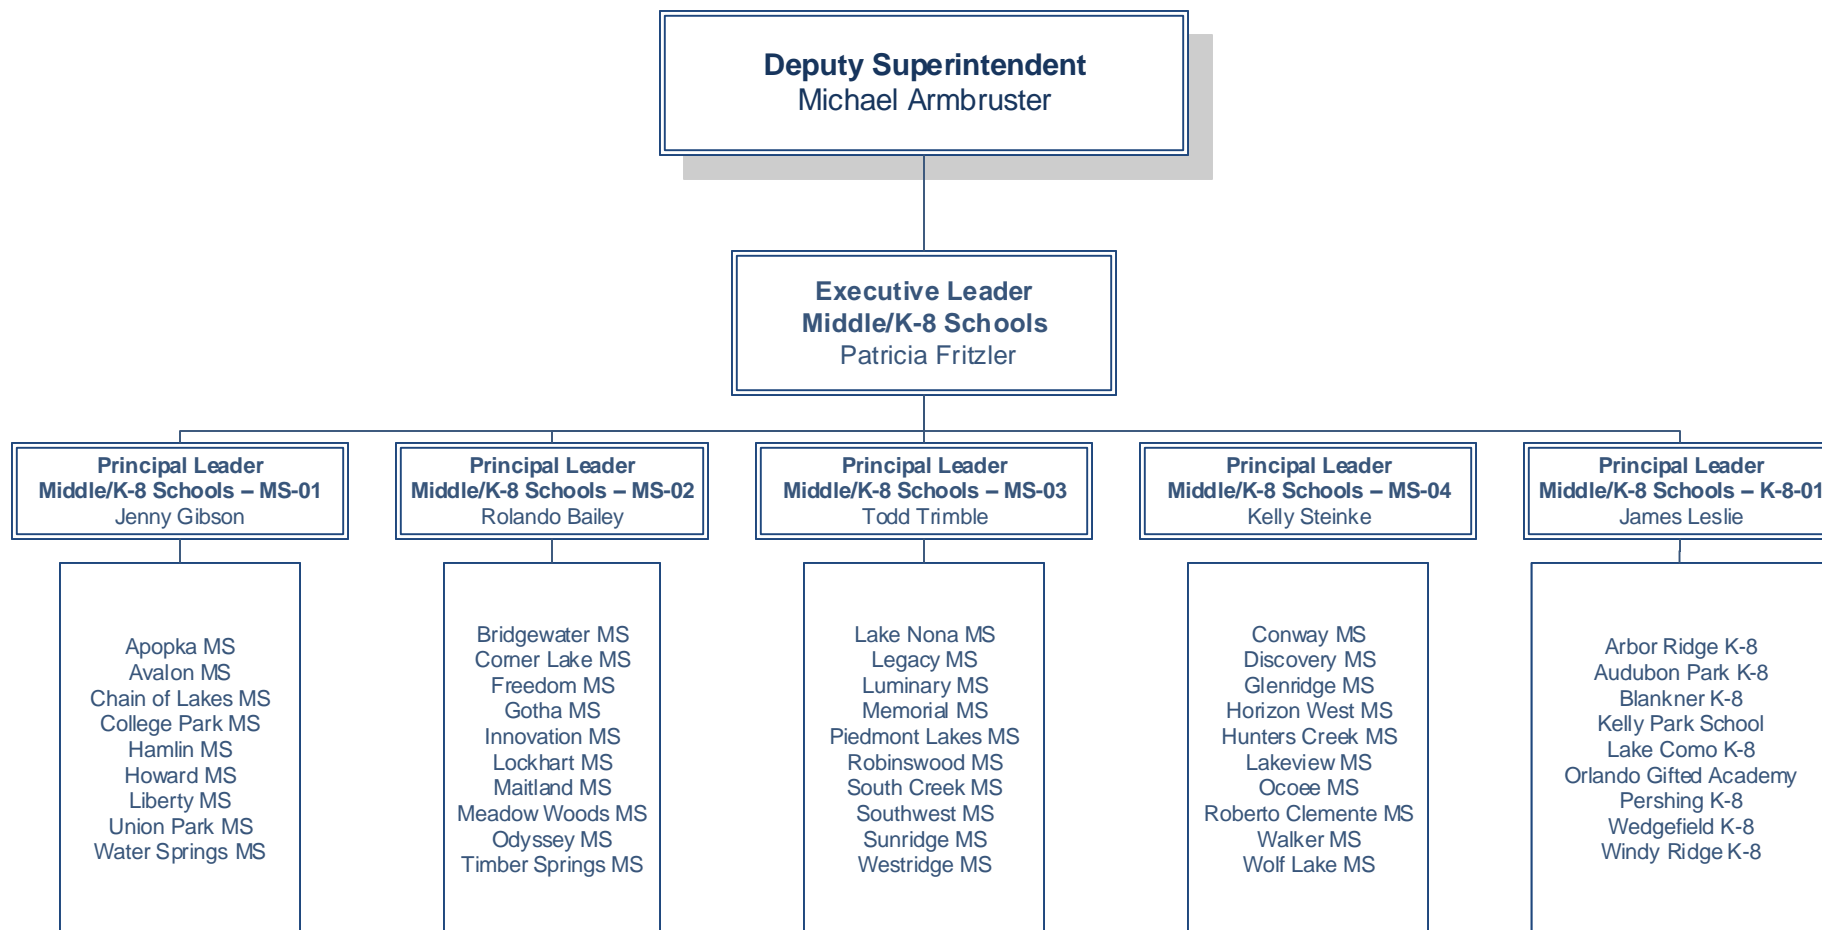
Deputy Superintendent
Michael Armbruster

Executive Leader
Middle/K-8 Schools
Patricia Fritzler

Principal Leader
Middle/K-8 Schools – MS-01
Jenny Gibson

Principal Leader
Middle/K-8 Schools – MS-02
Rolando Bailey

Principal Leader
Middle/K-8 Schools – MS-03
Todd Trimble

Principal Leader
Middle/K-8 Schools – MS-04
Kelly Steinke

Principal Leader
Middle/K-8 Schools – K-8-01
James Leslie

Apopka MS
Avalon MS
Chain of Lakes MS
College Park MS
Hamlin MS
Howard MS
Liberty MS
Union Park MS
Water Springs MS

Bridgewater MS
Corner Lake MS
Freedom MS
Gotha MS
Innovation MS
Lockhart MS
Maitland MS
Meadow Woods MS
Odyssey MS
Timber Springs MS

Lake Nona MS
Legacy MS
Luminary MS
Memorial MS
Piedmont Lakes MS
Robinswood MS
South Creek MS
Southwest MS
Sunridge MS
Westridge MS

Conway MS
Discovery MS
Glenridge MS
Horizon West MS
Hunters Creek MS
Lakeview MS
Ocoee MS
Roberto Clemente MS
Walker MS
Wolf Lake MS

Arbor Ridge K-8
Audubon Park K-8
Blankner K-8
Kelly Park School
Lake Como K-8
Orlando Gifted Academy
Pershing K-8
Wedgefield K-8
Windy Ridge K-8